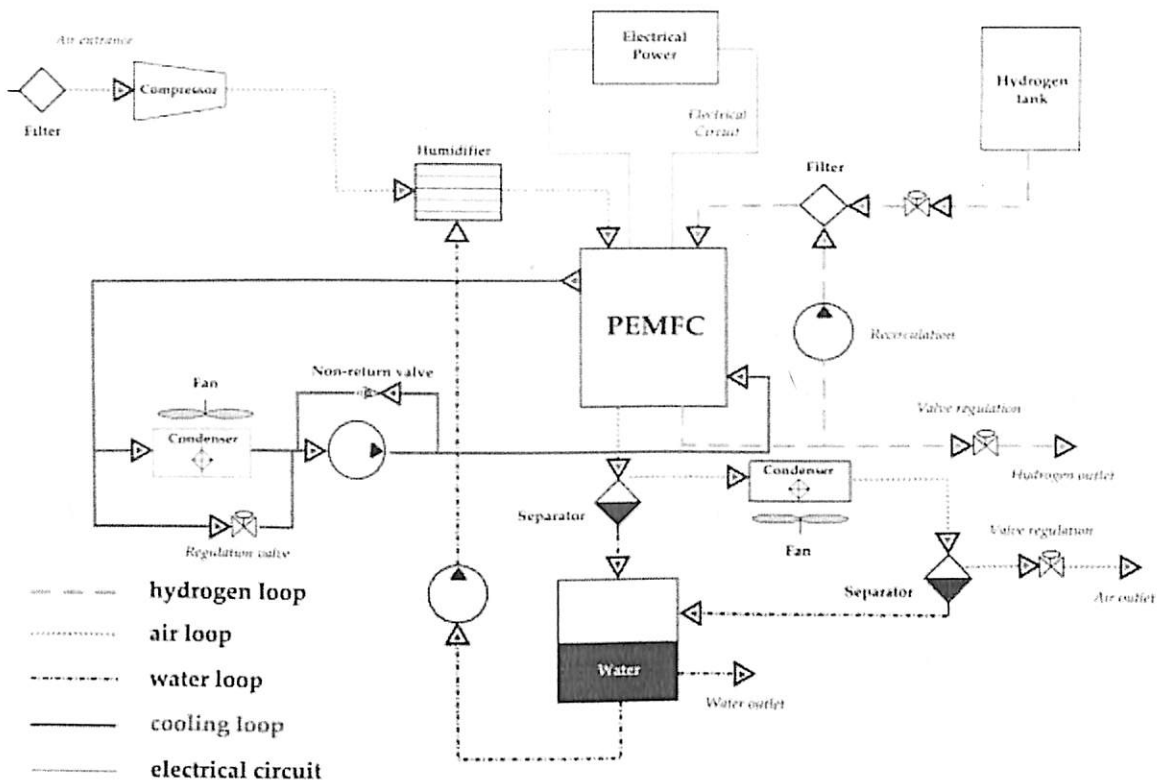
Air entrance

Filter

Compressor

Electrical Power

Electrical Circuit

Hydrogen tank

Humidifier

Filter

PEMFC

Recirculation

Fan

Non-return valve

Condenser

Valve regulation

Hydrogen outlet

Regulation valve

Separator

Condenser

Fan

Valve regulation

Separator

Air outlet

Water

Water outlet

hydrogen loop

air loop

water loop

cooling loop

electrical circuit